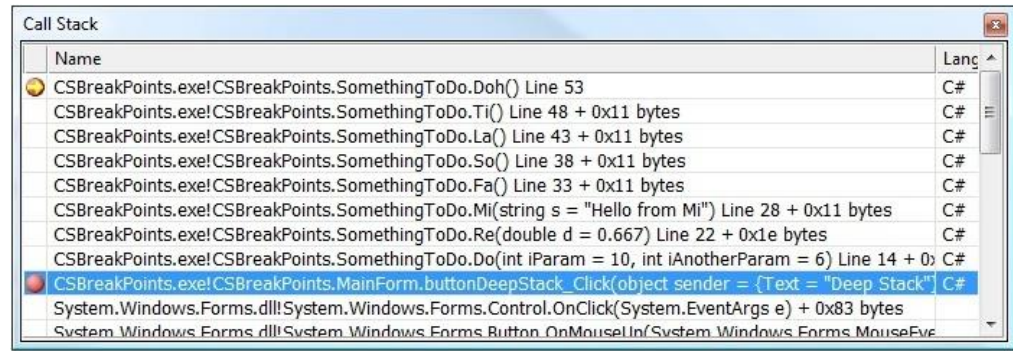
Call Stack

| Name | Lang |
|---|---|
| CSBreakPoints.exe!CSBreakPoints.SomethingToDo.Doh() Line 53 | C# |
| CSBreakPoints.exe!CSBreakPoints.SomethingToDo.Ti() Line 48 + 0x11 bytes | C# |
| CSBreakPoints.exe!CSBreakPoints.SomethingToDo.La() Line 43 + 0x11 bytes | C# |
| CSBreakPoints.exe!CSBreakPoints.SomethingToDo.So() Line 38 + 0x11 bytes | C# |
| CSBreakPoints.exe!CSBreakPoints.SomethingToDo.Fa() Line 33 + 0x11 bytes | C# |
| CSBreakPoints.exe!CSBreakPoints.SomethingToDo.Mi(string s = "Hello from Mi") Line 28 + 0x11 bytes | C# |
| CSBreakPoints.exe!CSBreakPoints.SomethingToDo.Re(double d = 0.667) Line 22 + 0x1e bytes | C# |
| CSBreakPoints.exe!CSBreakPoints.SomethingToDo.Do(int iParam = 10, int iAnotherParam = 6) Line 14 + 0x | C# |
| CSBreakPoints.exe!CSBreakPoints.MainForm.buttonDeepStack_Click(object sender = {Text = "Deep Stack"} | C# |
| System.Windows.Forms.dll!System.Windows.Forms.Control.OnClick(System.EventArgs e) + 0x83 bytes | |
| System.Windows.Forms.dll!System.Windows.Forms.Button.OnMouseUp(System.Windows.Forms.MouseEve | |